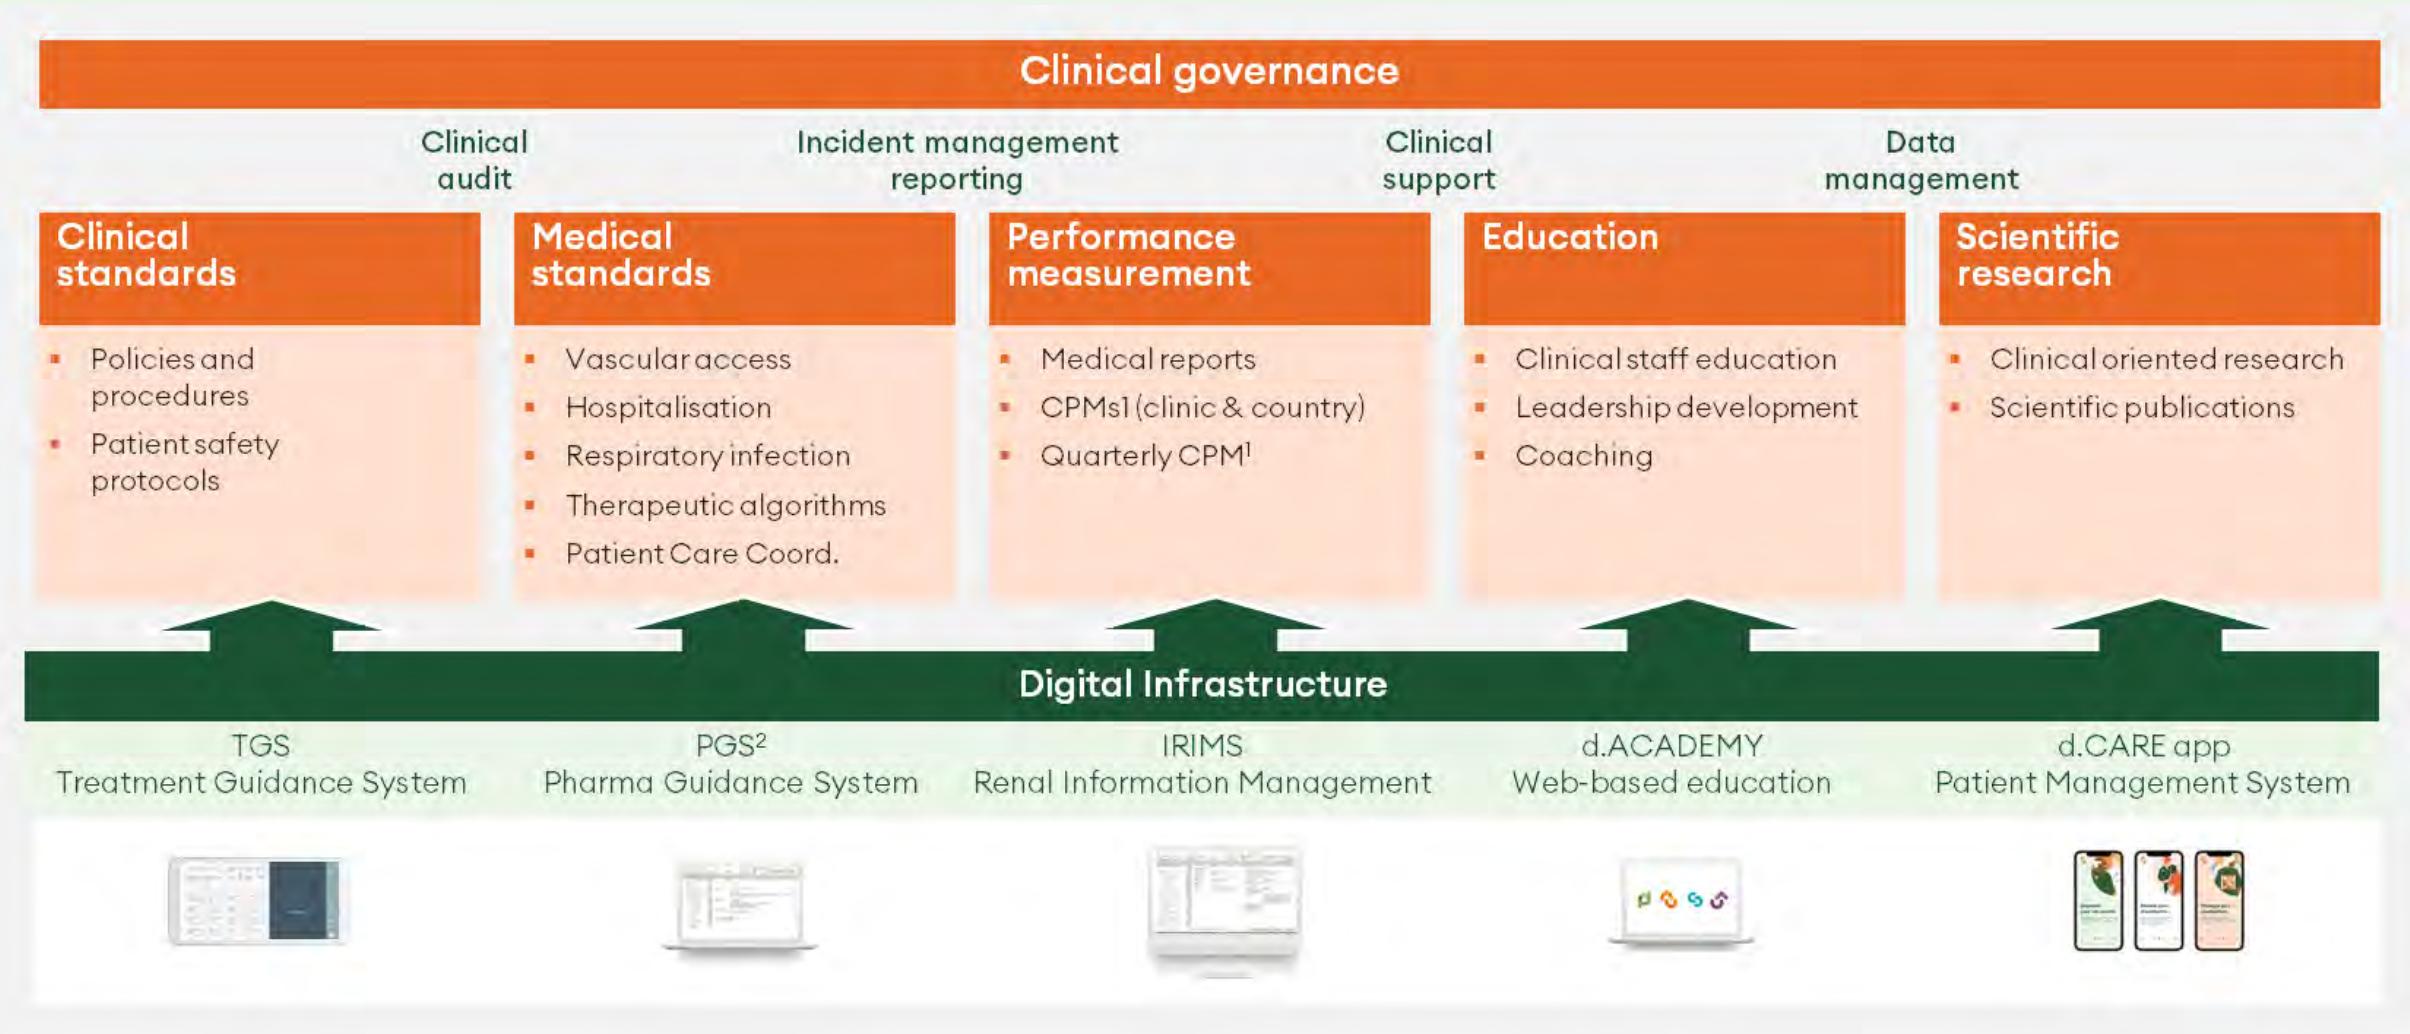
Clinical governance

Clinical audit

Incident management reporting

Clinical support

Data management

Clinical standards
- Policies and procedures
- Patient safety protocols

Medical standards
- Vascular access
- Hospitalisation
- Respiratory infection
- Therapeutic algorithms
- Patient Care Coord.

Performance measurement
- Medical reports
- CPMs1 (clinic & country)
- Quarterly CPM$^1$

Education
- Clinical staff education
- Leadership development
- Coaching

Scientific research
- Clinical oriented research
- Scientific publications

Digital Infrastructure

TGS
Treatment Guidance System

PGS$^2$
Pharma Guidance System

IRIMS
Renal Information Management

d.ACADEMY
Web-based education

d.CARE app
Patient Management System